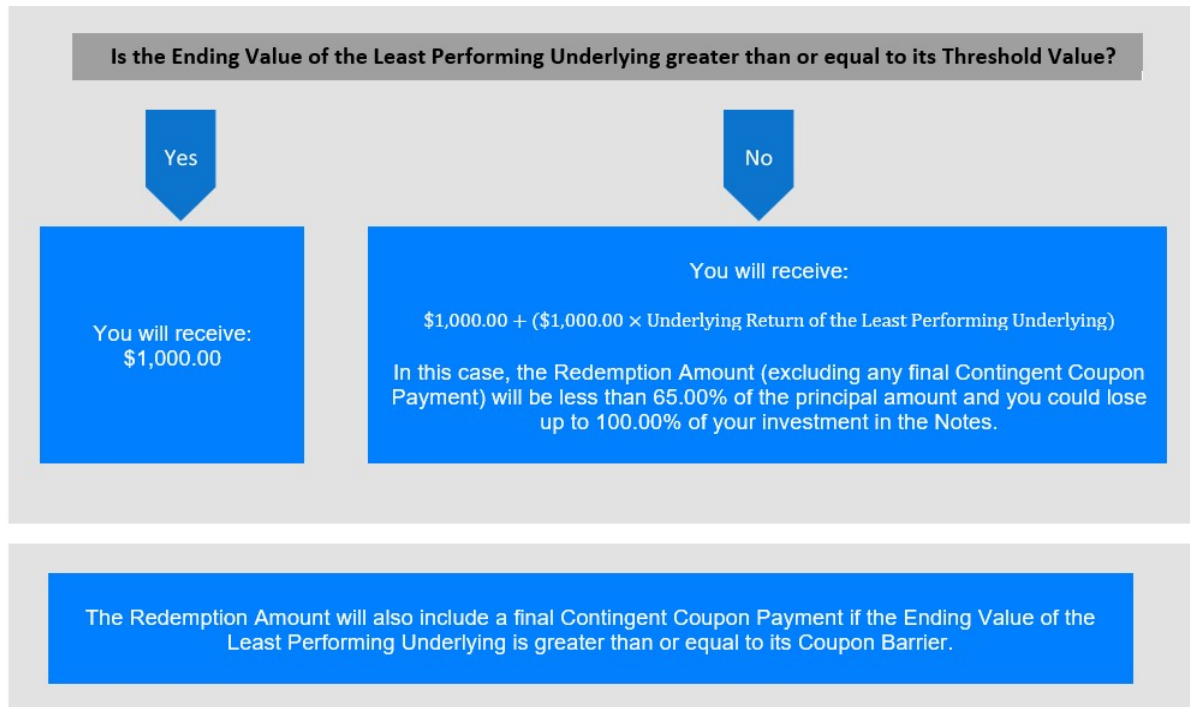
Is the Ending Value of the Least Performing Underlying greater than or equal to its Threshold Value?

Yes

No

You will receive:
$1,000.00

You will receive:

$\$1{,}000.00 + (\$1{,}000.00 \times \text{Underlying Return of the Least Performing Underlying})$

In this case, the Redemption Amount (excluding any final Contingent Coupon Payment) will be less than 65.00% of the principal amount and you could lose up to 100.00% of your investment in the Notes.

The Redemption Amount will also include a final Contingent Coupon Payment if the Ending Value of the Least Performing Underlying is greater than or equal to its Coupon Barrier.